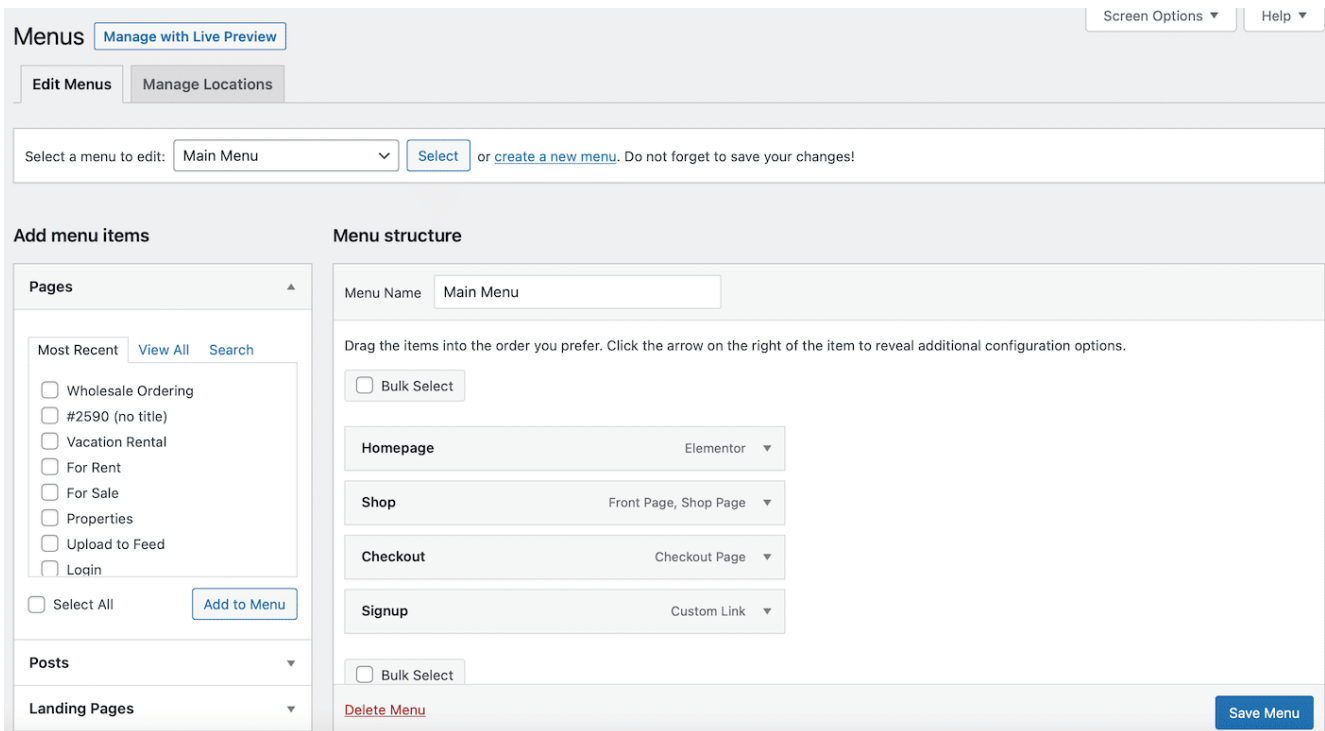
Screen Options ▼
Help ▼

Menus Manage with Live Preview

Edit Menus
Manage Locations

Select a menu to edit: Main Menu
Select
or create a new menu. Do not forget to save your changes!

Add menu items

Pages

Most Recent
View All
Search

Wholesale Ordering
#2590 (no title)
Vacation Rental
For Rent
For Sale
Properties
Upload to Feed
Login

Select All
Add to Menu

Posts

Landing Pages

Menu structure

Menu Name Main Menu

Drag the items into the order you prefer. Click the arrow on the right of the item to reveal additional configuration options.

Bulk Select

Homepage Elementor

Shop Front Page, Shop Page

Checkout Checkout Page

Signup Custom Link

Bulk Select

Delete Menu
Save Menu